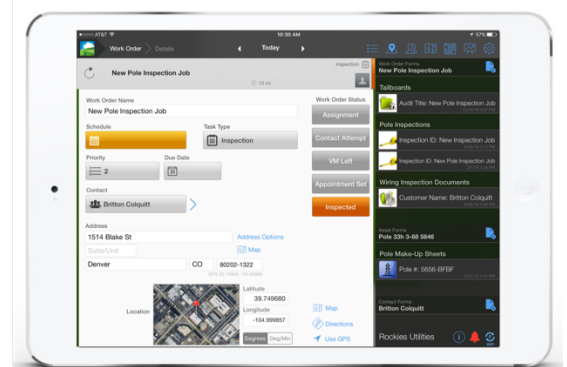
AT&T 10:30 AM 57%

Work Order Details Today

New Pole Inspection Job

Inspection

13 mi

Work Order Name

New Pole Inspection Job

Schedule

Task Type

Inspection

Priority

2

Due Date

Contact

Britton Colquitt

Address

1514 Blake St

Address Options

Suite/Unit

Map

Denver

CO

80202-1322

Location

Latitude

39.749680

Longitude

-104.999857

Degrees Deg/Min

Map

Directions

Use GPS

Work Order Status

Assignment

Contact Attempt

VM Left

Appointment Set

Inspected

Work Order Forms

New Pole Inspection Job

Tailboards

Audit Title: New Pole Inspection Job

Pole Inspections

Inspection ID: New Inspection Job

Inspection ID: New Inspection Job

Wiring Inspection Documents

Customer Name: Britton Colquitt

Asset Forms

Pole 33h 3-68 5846

Pole Make-Up Sheets

Pole #: 5656-BFBF

Contact Forms

Britton Colquitt

Rockies Utilities